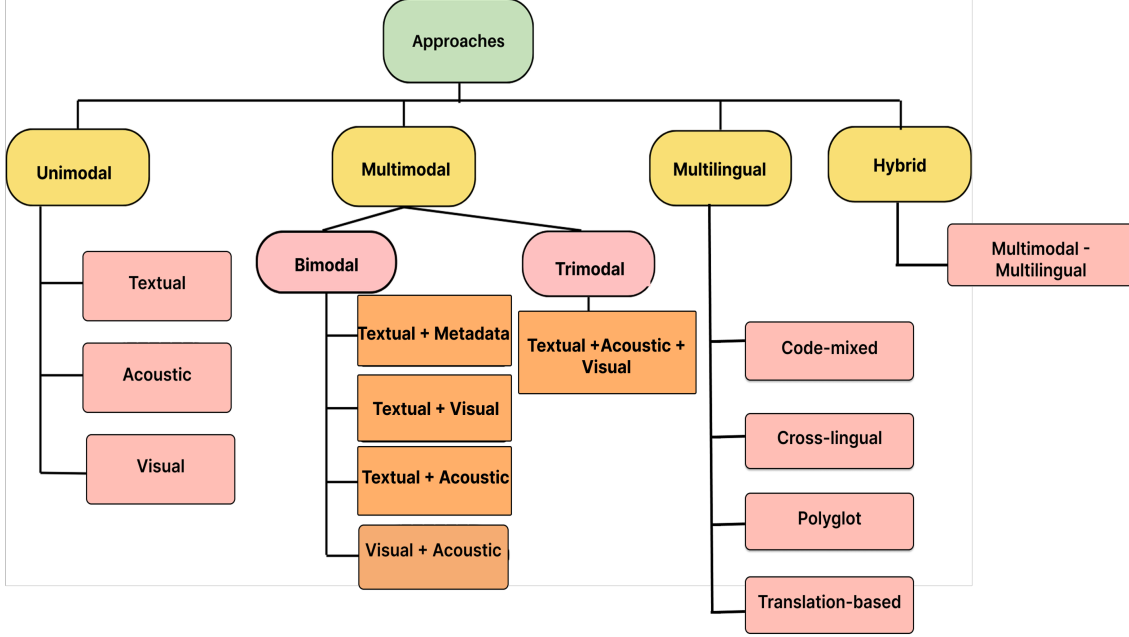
Approaches

Unimodal

Textual

Acoustic

Visual

Multimodal

Bimodal

Textual + Metadata

Textual + Visual

Textual + Acoustic

Visual + Acoustic

Trimodal

Textual +Acoustic + Visual

Multilingual

Code-mixed

Cross-lingual

Polyglot

Translation-based

Hybrid

Multimodal - Multilingual